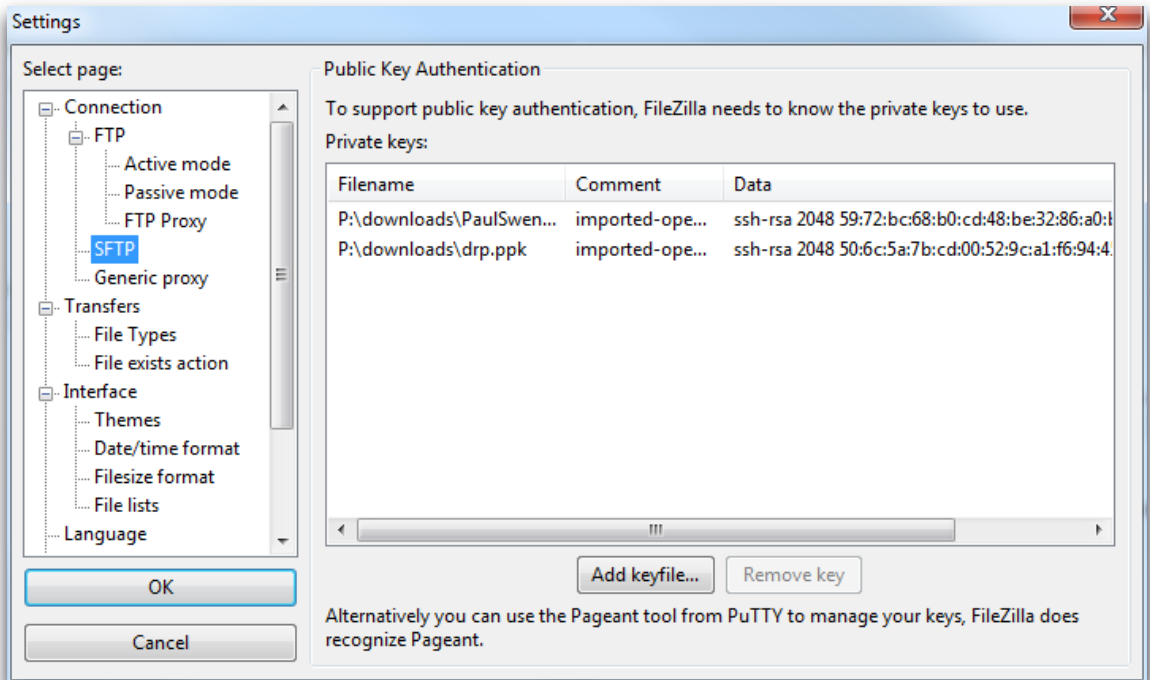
Settings

Select page:

Connection
FTP
Active mode
Passive mode
FTP Proxy
SFTP
Generic proxy
Transfers
File Types
File exists action
Interface
Themes
Date/time format
Filesize format
File lists
Language

OK

Cancel

Public Key Authentication

To support public key authentication, FileZilla needs to know the private keys to use.

Private keys:

| Filename | Comment | Data |
|---|---|---|
| P:\downloads\PaulSwen... | imported-ope... | ssh-rsa 2048 59:72:bc:68:b0:cd:48:be:32:86:a0:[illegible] |
| P:\downloads\drp.ppk | imported-ope... | ssh-rsa 2048 50:6c:5a:7b:cd:00:52:9c:a1:f6:94:4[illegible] |

Add keyfile...

Remove key

Alternatively you can use the Pageant tool from PuTTY to manage your keys, FileZilla does recognize Pageant.